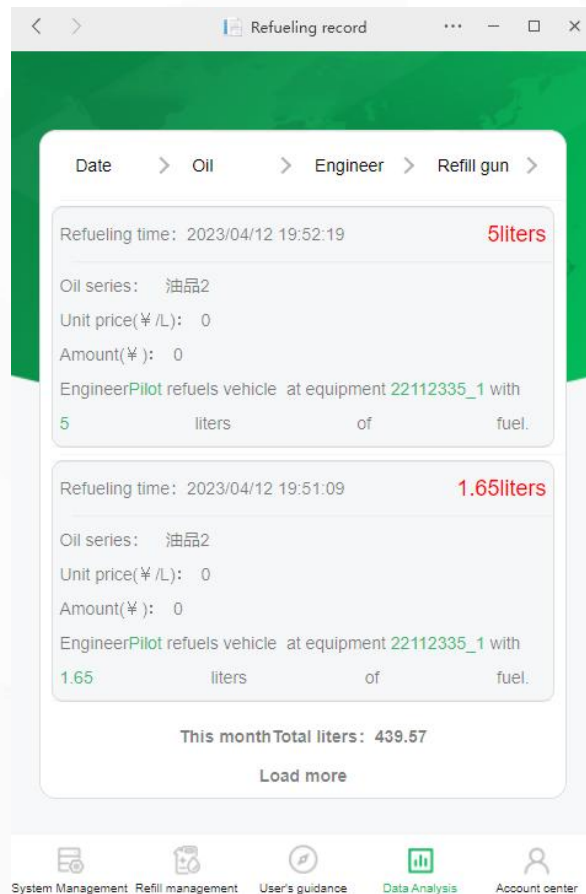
< > Refueling record ··· — □ ×

Date > Oil > Engineer > Refill gun >

Refueling time：2023/04/12 19:52:19 5liters

Oil series： 油品2

Unit price(￥/L)： 0

Amount(￥)： 0

EngineerPilot refuels vehicle at equipment 22112335_1 with 5 liters of fuel.

Refueling time：2023/04/12 19:51:09 1.65liters

Oil series： 油品2

Unit price(￥/L)： 0

Amount(￥)： 0

EngineerPilot refuels vehicle at equipment 22112335_1 with 1.65 liters of fuel.

This month Total liters：439.57

Load more

System Management Refill management User's guidance Data Analysis Account center